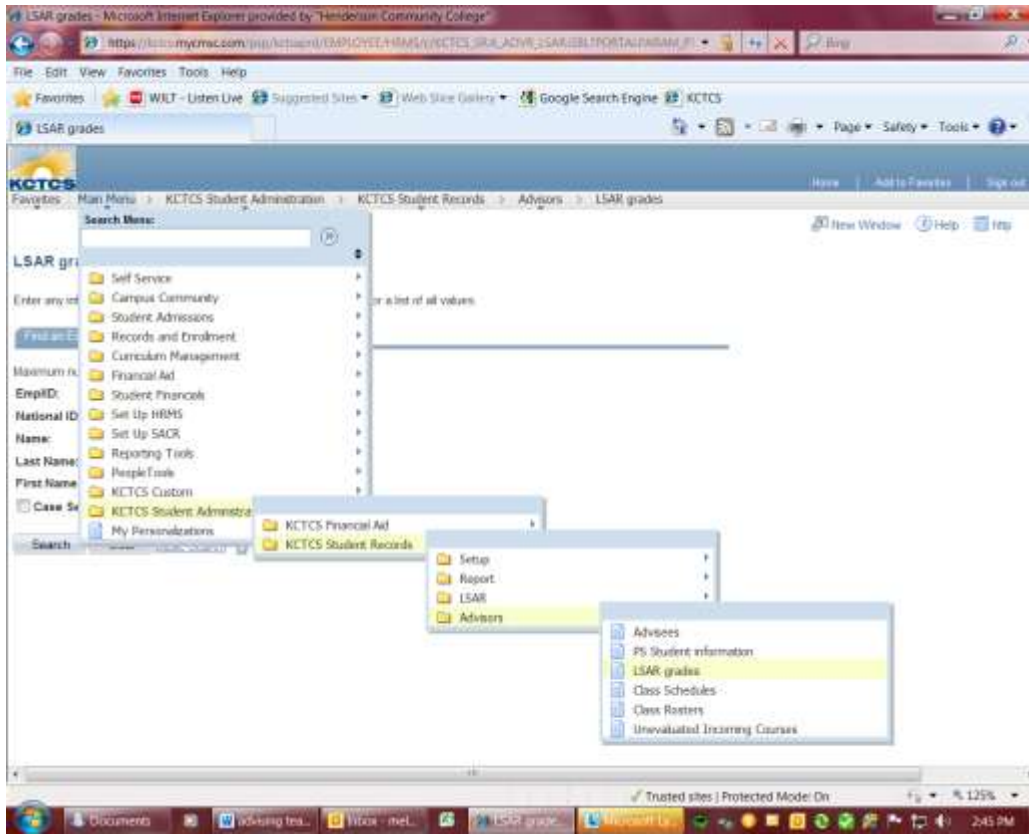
LSAR grades - Microsoft Internet Explorer provided by "Henderson Community College"

https://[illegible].mycmsc.com/psp/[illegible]/EMPLOYEE/HRMS/c/KCTCS_SR_ADVR_LSAR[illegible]PORTAL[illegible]

Bing

File Edit View Favorites Tools Help

Favorites WKLT - Listen Live Suggested Sites Web Slice Gallery Google Search Engine KCTCS

LSAR grades

Page Safety Tools

KCTCS

Home | Add to Favorites | Sign out

Favorites Main Menu > KCTCS Student Administration > KCTCS Student Records > Advisors > LSAR grades

New Window Help http

Search Menu:

LSAR gr

Enter any inf

or a list of all values

Find an E

Maximum n

EmplID:

National ID

Name:

Last Name:

First Name

Case Se

Search

Self Service
Campus Community
Student Admissions
Records and Enrollment
Curriculum Management
Financial Aid
Student Financials
Set Up HRMS
Set Up SACR
Reporting Tools
PeopleTools
KCTCS Custom
KCTCS Student Administra
My Personalizations

KCTCS Financial Aid
KCTCS Student Records

Setup
Report
LSAR
Advisors

Advisees
PS Student information
LSAR grades
Class Schedules
Class Rosters
Unevaluated Incoming Courses

Trusted sites | Protected Mode: On

125%

Documents advising tea... Inbox - mel... LSAR grade... Microsoft

2:45 PM